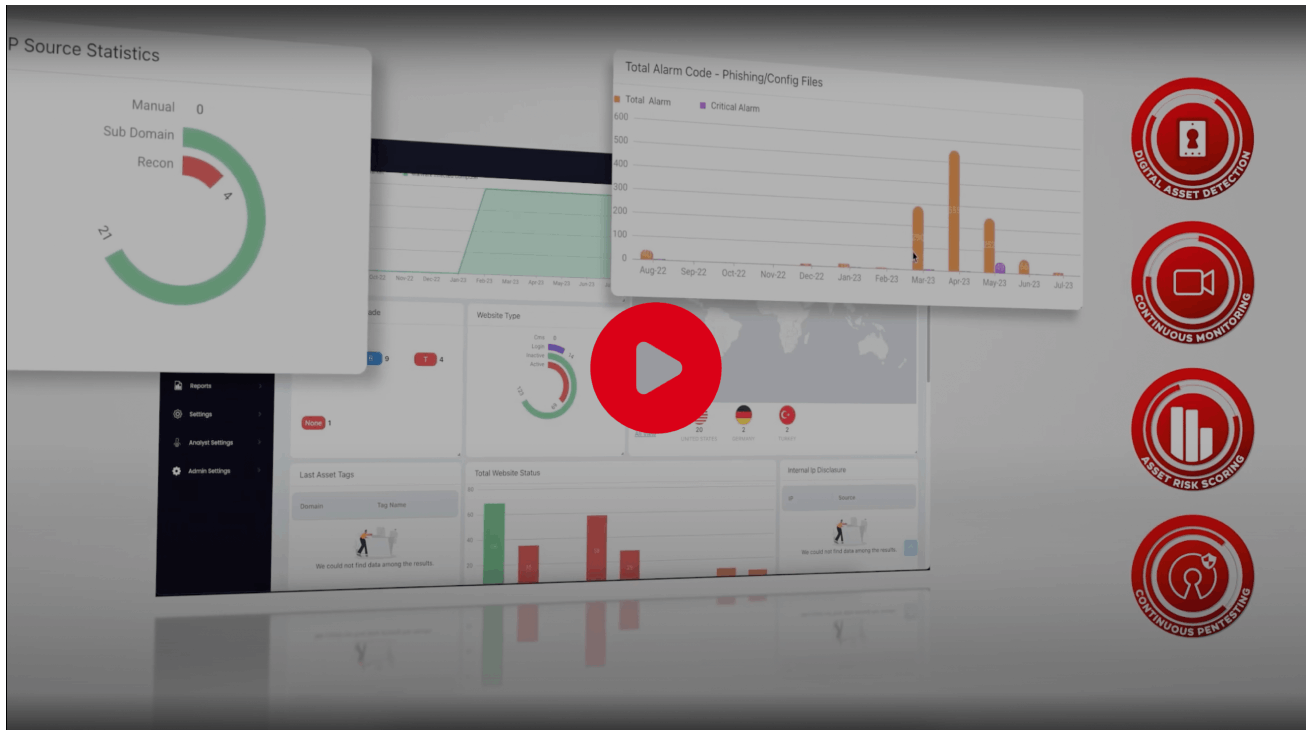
P Source Statistics

Manual 0
Sub Domain
Recon
4
21

Total Alarm Code - Phishing/Config Files

Total Alarm Critical Alarm

600
500
400
300
200
100
0

Aug-22 Sep-22 Oct-22 Nov-22 Dec-22 Jan-23 Feb-23 Mar-23 Apr-23 May-23 Jun-23 Jul-23

Nov-22 Dec-22 Jan-23 Feb-23 Mar-23 Apr-23 May-23 Jun-23

H 9 T 4

None 1

Reports
Settings
Analyst Settings
Admin Settings

Website Type

Login
Active

20 2 2

Last Asset Tags

Domain Tag Name

We could not find data among the results.

Total Website Status

Internal Ip Disclosure

IP Source

We could not find data among the results.

DIGITAL ASSET DETECTION

CONTINUOUS MONITORING

ASSET RISK SCORING

CONTINUOUS PENTESTING